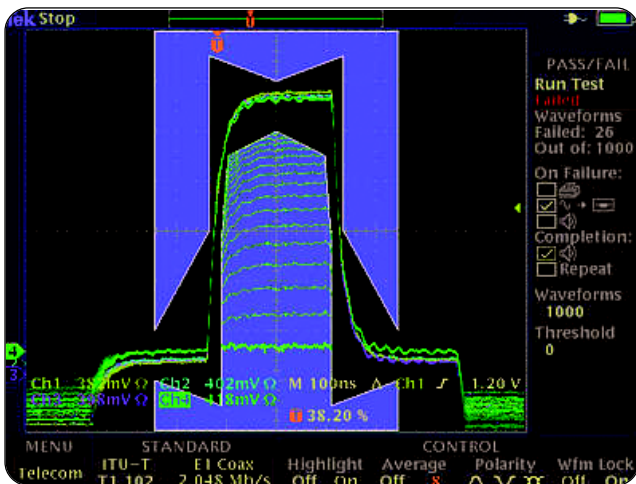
Tek Stop

PASS/FAIL
Run Test
Failed
Waveforms
Failed: 26
Out of: 1000
On Failure:
Completion:
Repeat
Waveforms
1000
Threshold
0

Ch1 38 mV Ω Ch2 402mV Ω M 100ns Δ Ch1 ʃ 1.20 V
Ch3 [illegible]8mV Ω Ch4 118mV Ω
38.20 %

MENU STANDARD CONTROL
Telecom ITU-T T1.102 E1 Coax 2.048 Mb/s Highlight Off On Average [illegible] Polarity Wfm Lock Off On